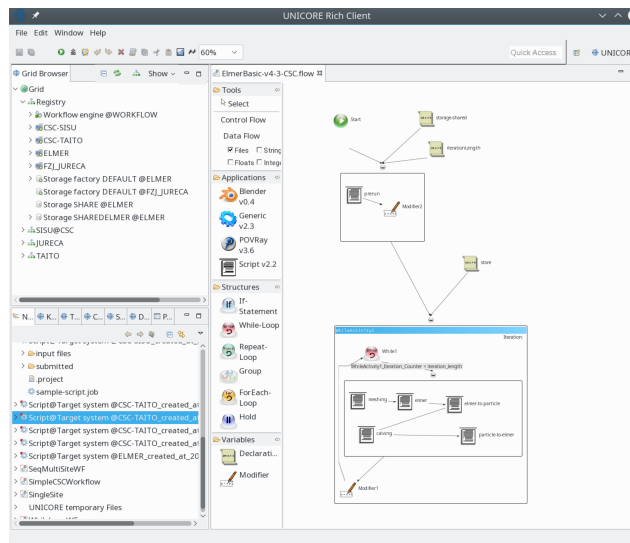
UNICORE Rich Client

File Edit Window Help

60%

Quick Access

UNICOR

Grid Browser

Show

Grid
Registry
Workflow engine @WORKFLOW
CSC-SISU
CSC-TAITO
ELMER
FZJ_JURECA
Storage factory DEFAULT @ELMER
Storage factory DEFAULT @FZJ_JURECA
Storage SHARE @ELMER
Storage SHAREDELMER @ELMER
SISU@CSC
JURECA
TAITO

N... K... T... C... S... D... P...

input files
submitted
.project
sample-script.job
Script@Target system @CSC-TAITO_created_at
Script@Target system @CSC-TAITO_created_at
Script@Target system @CSC-TAITO_created_at
Script@Target system @CSC-TAITO_created_at
Script@Target system @ELMER_created_at_20
SeqMultiSiteWF
SimpleCSCWorkflow
SingleSite
UNICORE temporary Files

ElmerBasic-v4-3-CSC.flow

Tools
Select
Control Flow
Data Flow
Files String
Floats Intege

Applications
Blender v0.4
Generic v2.3
POVRay v3.6
Script v2.2

Structures
If-Statement
While-Loop
Repeat-Loop
Group
ForEach-Loop
Hold

Variables
Declarati...
Modifier

Start
storage-shared
iterationLength
prerun
Modifier2
store
WhileActivity1
Iteration
While1
WhileActivity1_Iteration_Counter < iteration_length
meshing
elmer
elmer-to-particle
solving
particle-to-elmer
Modifier1